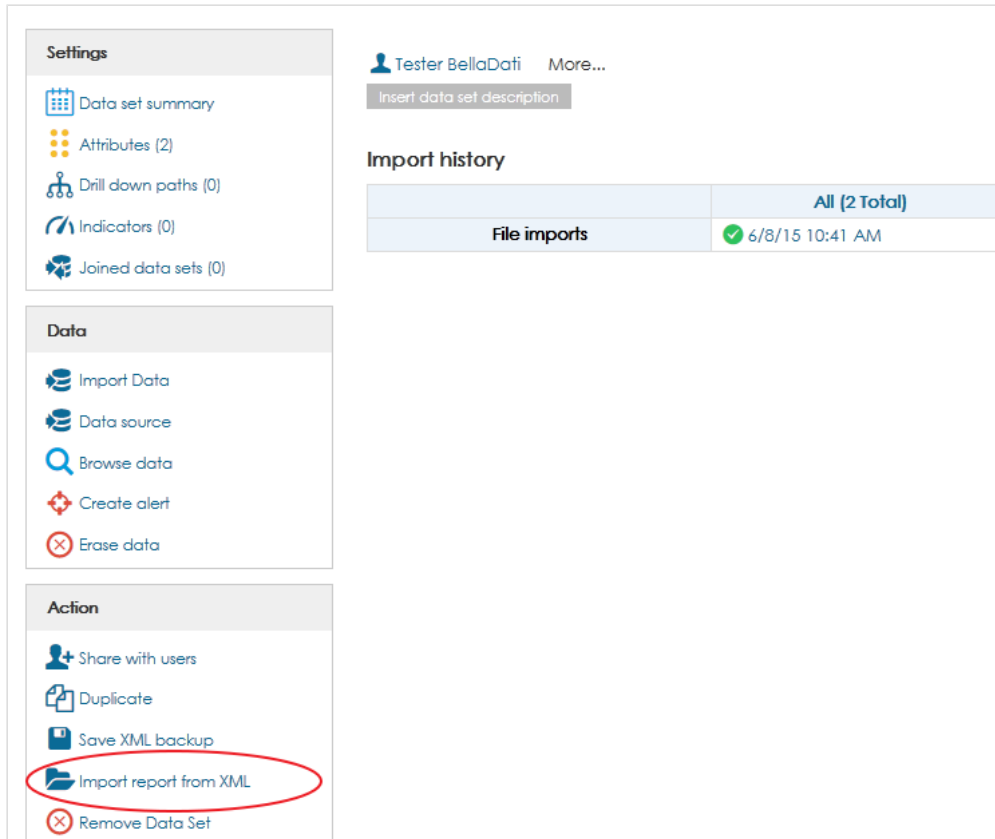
Settings

Data set summary

Attributes (2)

Drill down paths (0)

Indicators (0)

Joined data sets (0)

Data

Import Data

Data source

Browse data

Create alert

Erase data

Action

Share with users

Duplicate

Save XML backup

Import report from XML

Remove Data Set

Tester BellaDati More...

Insert data set description

Import history

| | All (2 Total) |
|---|---|
| File imports | 6/8/15 10:41 AM |